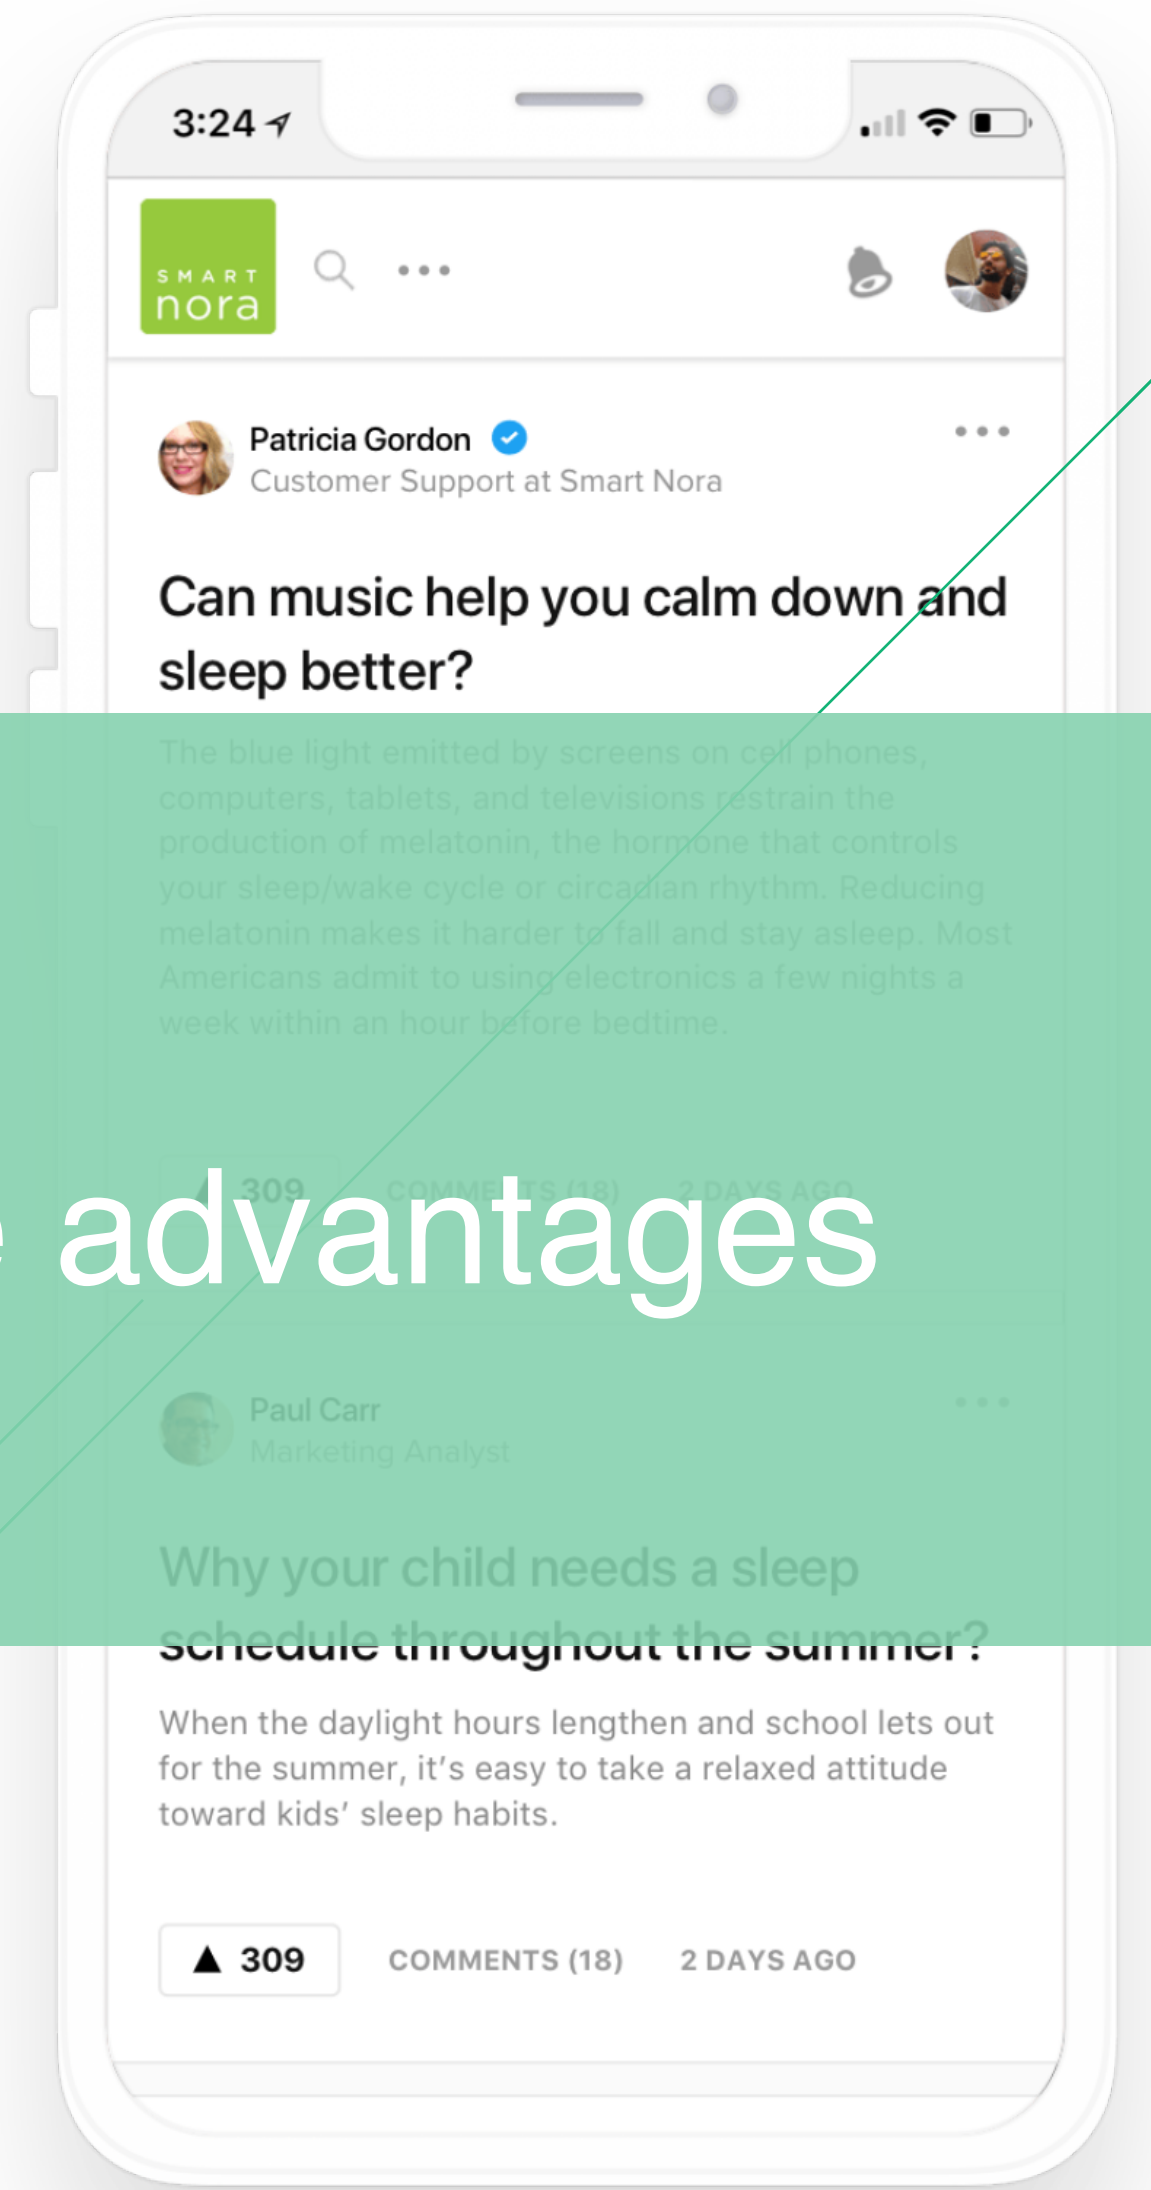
3:24

SMART nora

Patricia Gordon
Customer Support at Smart Nora

Can music help you calm down and sleep better?

The blue light emitted by screens on cell phones, computers, tablets, and televisions restrain the production of melatonin, the hormone that controls your sleep/wake cycle or circadian rhythm. Reducing melatonin makes it harder to fall and stay asleep. Most Americans admit to using electronics a few nights a week within an hour before bedtime.

309 COMMENTS (18) 2 DAYS AGO

e advantages

Paul Carr
Marketing Analyst

Why your child needs a sleep schedule throughout the summer?

When the daylight hours lengthen and school lets out for the summer, it's easy to take a relaxed attitude toward kids' sleep habits.

▲ 309 COMMENTS (18) 2 DAYS AGO